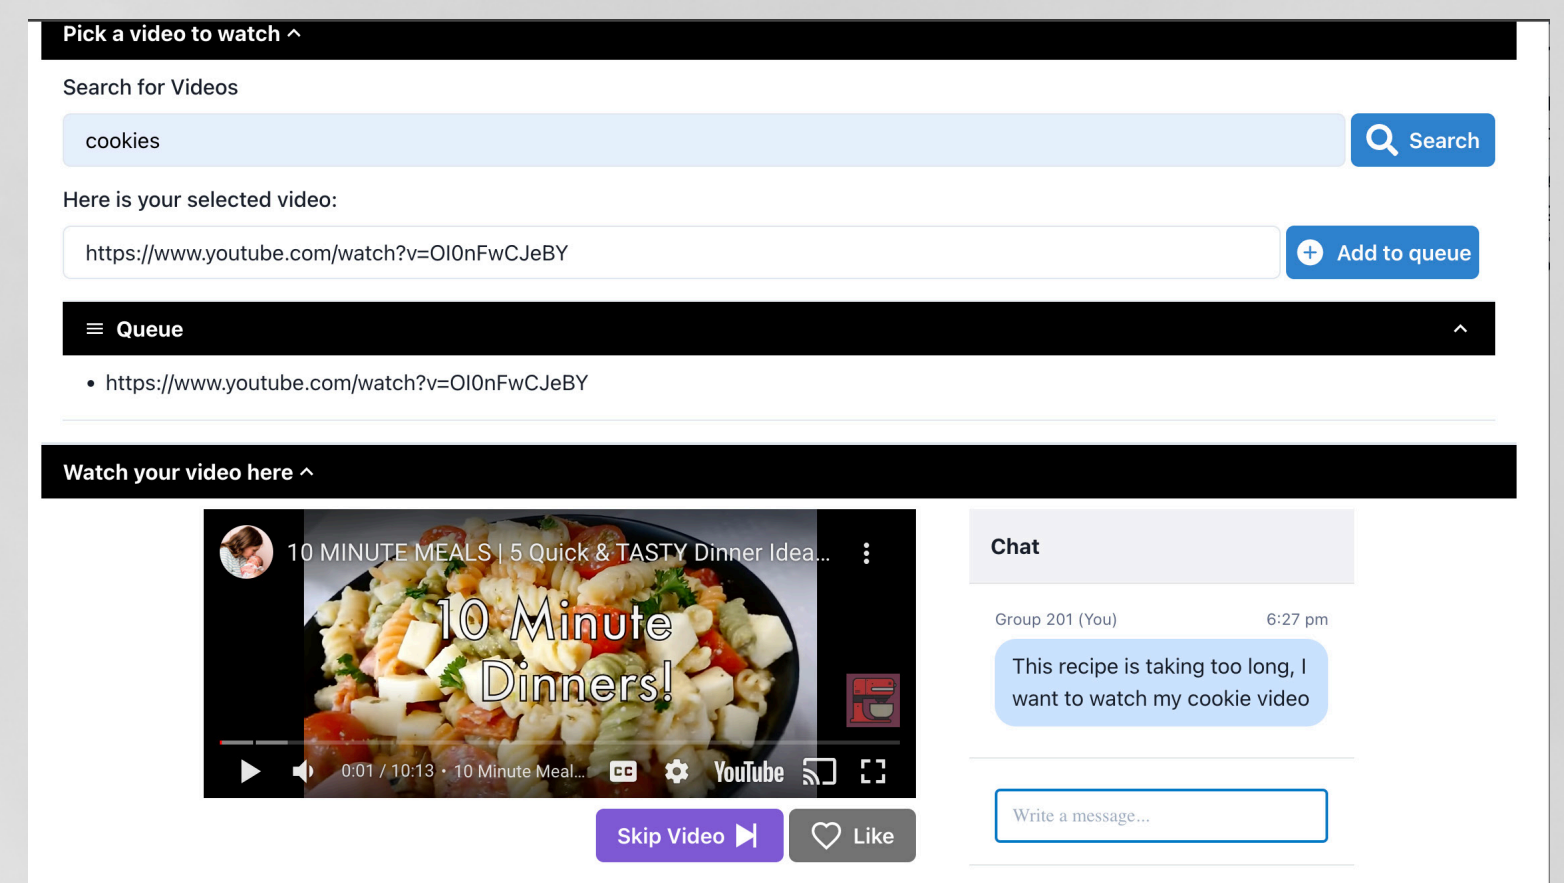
Pick a video to watch ^

Search for Videos

cookies

Search

Here is your selected video:

https://www.youtube.com/watch?v=OI0nFwCJeBY

Add to queue

Queue

• https://www.youtube.com/watch?v=OI0nFwCJeBY

Watch your video here ^

10 MINUTE MEALS | 5 Quick & TASTY Dinner Idea...

10 Minute Dinners!

0:01 / 10:13 • 10 Minute Meal...

YouTube

Skip Video

Like

Chat

Group 201 (You) 6:27 pm

This recipe is taking too long, I want to watch my cookie video

Write a message...